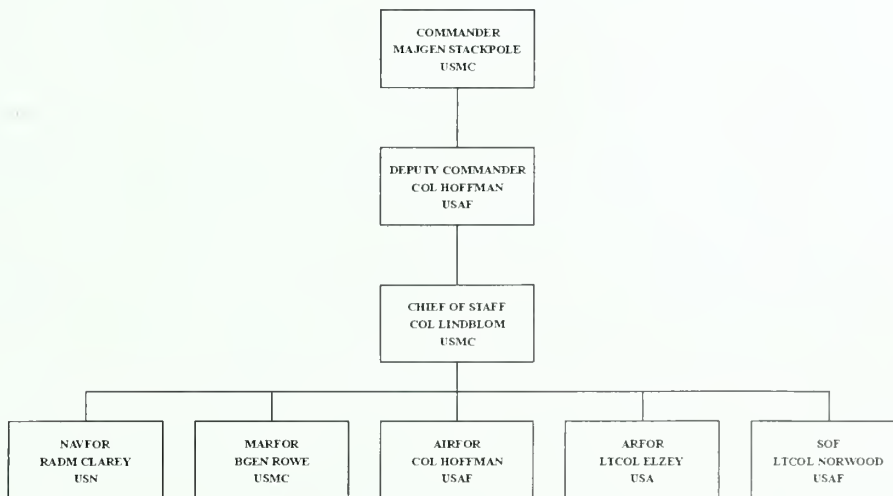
COMMANDER
MAJGEN STACKPOLE
USMC

DEPUTY COMMANDER
COL HOFFMAN
USAF

CHIEF OF STAFF
COL LINDBLOM
USMC

NAVFOR
RADM CLAREY
USN

MARFOR
BGEN ROWE
USMC

AIRFOR
COL HOFFMAN
USAF

ARFOR
LTCOL ELZEY
USA

SOF
LTCOL NORWOOD
USAF